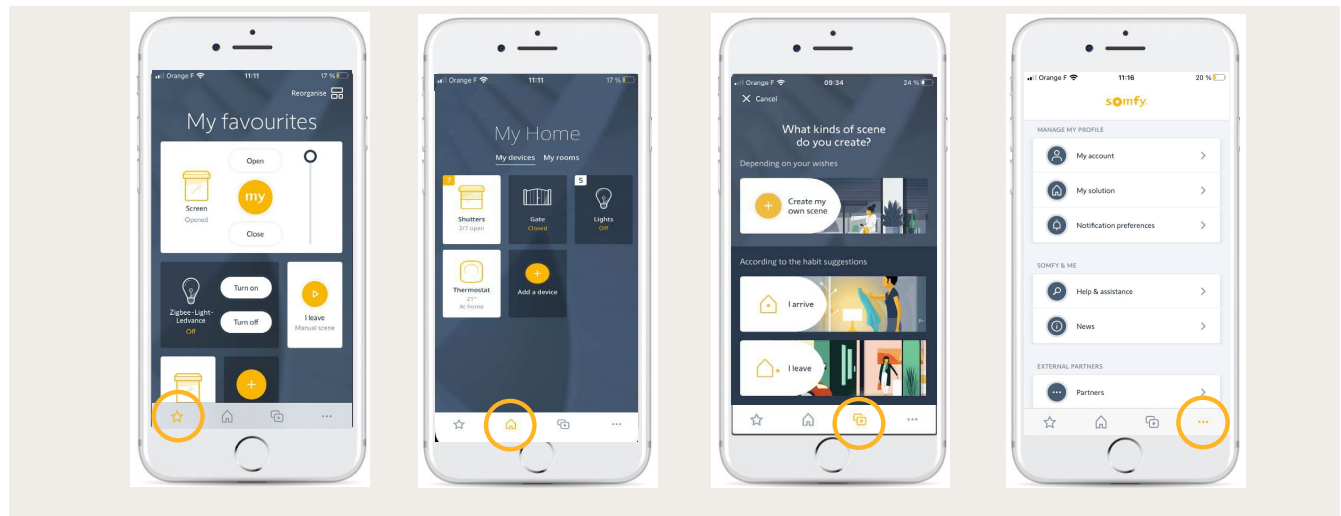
Orange F 11:11 17 %

Reorganise

My favourites

Screen
Opened

Open

my

Close

Zigbee-Light-Ledvance
Off

Turn on

Turn off

I leave
Manual scene

···

Orange F 11:11 17 %

My Home

My devices My rooms

7
Shutters
2/7 open

Gate
Closed

5
Lights
Off

Thermostat
21°
At Home

Add a device

···

Orange F 09:34 24 %

Cancel

What kinds of scene do you create?

Depending on your wishes

Create my own scene

According to the habit suggestions

I arrive

I leave

···

Orange F 11:16 20 %

somfy.

MANAGE MY PROFILE

My account

My solution

Notification preferences

SOMFY & ME

Help & assistance

News

EXTERNAL PARTNERS

Partners

···